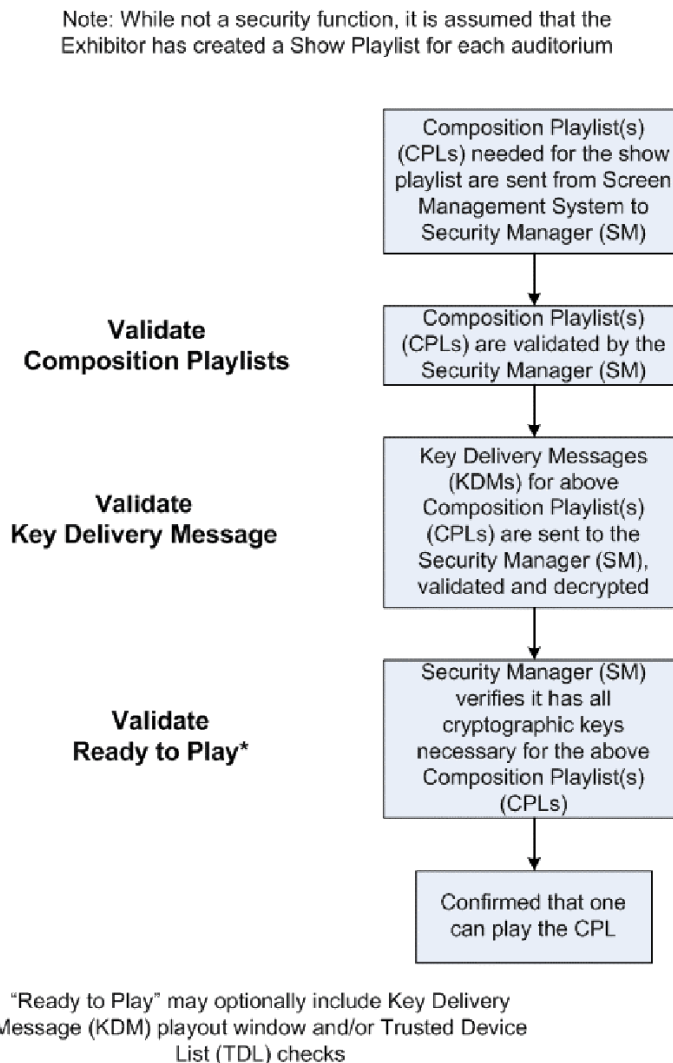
Note: While not a security function, it is assumed that the Exhibitor has created a Show Playlist for each auditorium

Composition Playlist(s) (CPLs) needed for the show playlist are sent from Screen Management System to Security Manager (SM)

Validate Composition Playlists

Composition Playlist(s) (CPLs) are validated by the Security Manager (SM)

Validate Key Delivery Message

Key Delivery Messages (KDMs) for above Composition Playlist(s) (CPLs) are sent to the Security Manager (SM), validated and decrypted

Validate Ready to Play*

Security Manager (SM) verifies it has all cryptographic keys necessary for the above Composition Playlist(s) (CPLs)

Confirmed that one can play the CPL

"Ready to Play" may optionally include Key Delivery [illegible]Message (KDM) playout window and/or Trusted Device List (TDL) checks